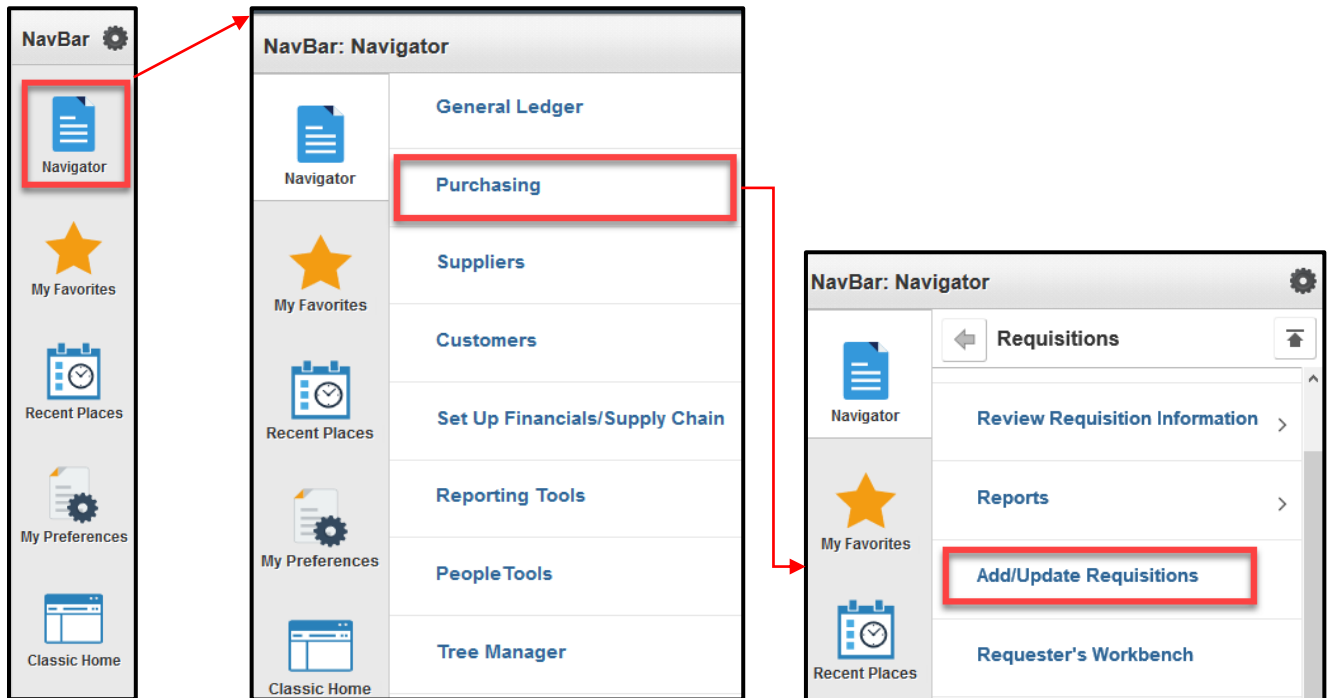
NavBar

Navigator

My Favorites

Recent Places

My Preferences

Classic Home

NavBar: Navigator

Navigator

My Favorites

Recent Places

My Preferences

Classic Home

General Ledger

Purchasing

Suppliers

Customers

Set Up Financials/Supply Chain

Reporting Tools

PeopleTools

Tree Manager

NavBar: Navigator

Navigator

My Favorites

Recent Places

Requisitions

Review Requisition Information

Reports

Add/Update Requisitions

Requester's Workbench